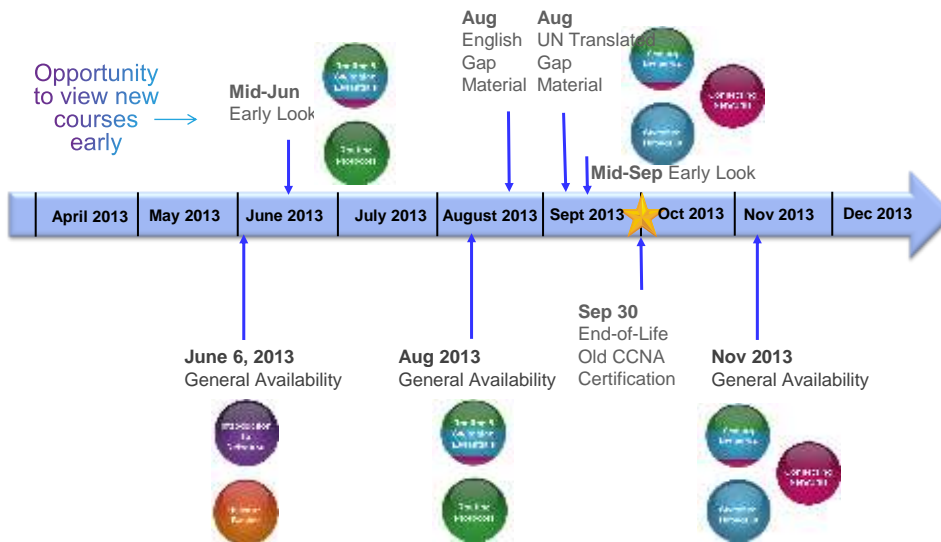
Opportunity to view new courses early

Mid-Jun
Early Look

Aug
English
Gap
Material

Aug
UN Translated
Gap
Material

Mid-Sep Early Look

April 2013 | May 2013 | June 2013 | July 2013 | August 2013 | Sept 2013 | Oct 2013 | Nov 2013 | Dec 2013

June 6, 2013
General Availability

Aug 2013
General Availability

Sep 30
End-of-Life
Old CCNA
Certification

Nov 2013
General Availability